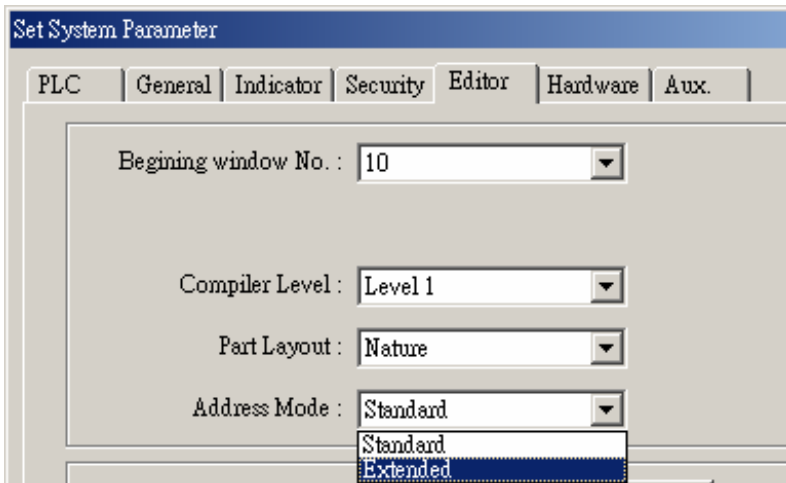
Set System Parameter

PLC | General | Indicator | Security | Editor | Hardware | Aux.

Begining window No. : 10

Compiler Level : Level 1

Part Layout : Nature

Address Mode : Standard

Standard
Extended